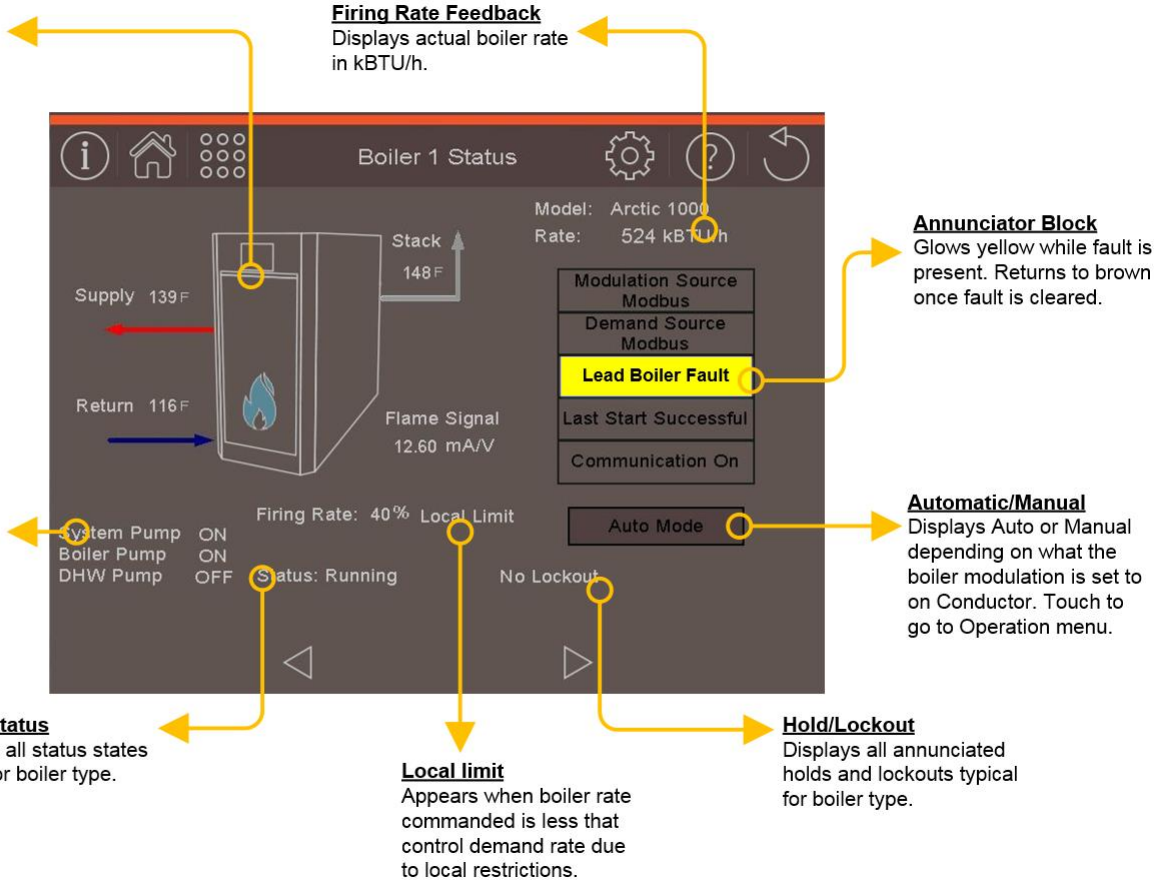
**Firing Rate Feedback**
Displays actual boiler rate in kBTU/h.

Boiler 1 Status

Model: Arctic 1000
Rate: 524 kBTU/h

Stack
148 F

Supply 139 F

Return 116 F

Flame Signal
12.60 mA/V

Modulation Source
Modbus

Demand Source
Modbus

Lead Boiler Fault

Last Start Successful

Communication On

**Annunciator Block**
Glows yellow while fault is present. Returns to brown once fault is cleared.

Firing Rate: 40% Local Limit

Auto Mode

**Automatic/Manual**
Displays Auto or Manual depending on what the boiler modulation is set to on Conductor. Touch to go to Operation menu.

System Pump ON
Boiler Pump ON
DHW Pump OFF

Status: Running

No Lockout

**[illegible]tatus**
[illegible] all status states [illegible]r boiler type.

**Local limit**
Appears when boiler rate commanded is less that control demand rate due to local restrictions.

**Hold/Lockout**
Displays all annunciated holds and lockouts typical for boiler type.